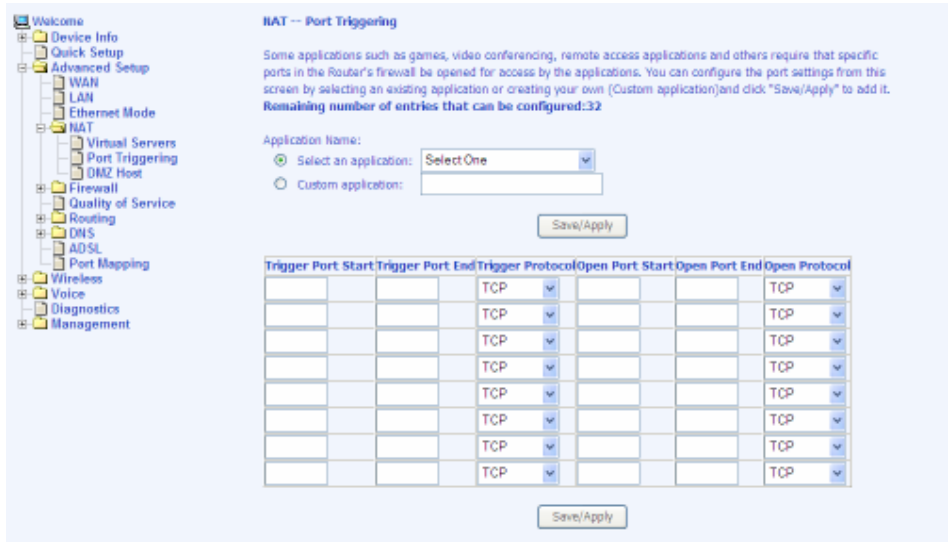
Welcome
Device Info
Quick Setup
Advanced Setup
WAN
LAN
Ethernet Mode
NAT
Virtual Servers
Port Triggering
DMZ Host
Firewall
Quality of Service
Routing
DNS
ADSL
Port Mapping
Wireless
Voice
Diagnostics
Management

NAT -- Port Triggering

Some applications such as games, video conferencing, remote access applications and others require that specific ports in the Router's firewall be opened for access by the applications. You can configure the port settings from this screen by selecting an existing application or creating your own (Custom application)and click "Save/Apply" to add it.
Remaining number of entries that can be configured:32

Application Name:
Select an application: Select One
Custom application:

Save/Apply

| Trigger Port Start | Trigger Port End | Trigger Protocol | Open Port Start | Open Port End | Open Protocol |
|---|---|---|---|---|---|
| | | TCP | | | TCP |
| | | TCP | | | TCP |
| | | TCP | | | TCP |
| | | TCP | | | TCP |
| | | TCP | | | TCP |
| | | TCP | | | TCP |
| | | TCP | | | TCP |
| | | TCP | | | TCP |

Save/Apply